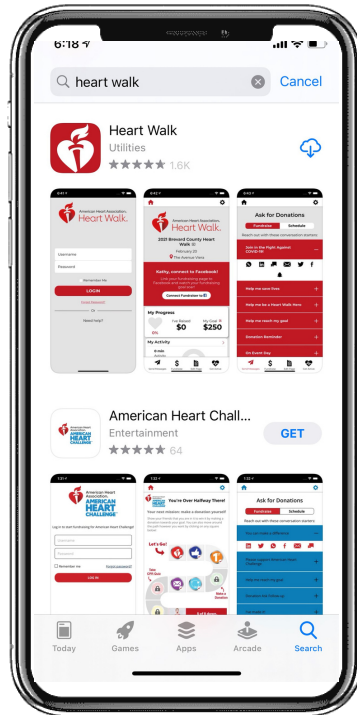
6:18

heart walk

Cancel

Heart Walk

Utilities

1.6K

American Heart Association. Heart Walk.

Username

Password

Remember Me

LOGIN

Forgot Password?

Or

Need help?

American Heart Association. Heart Walk.

2021 Brevard County Heart Walk

Kathy, connect to Facebook!

Connect Fundraiser to

My Progress

$0

$250

My Activity

Ask for Donations

Fundraise

Schedule

Join in the Fight Against COVID-19!

Help me save lives

Help me hit a Heart Walk Hero

Help me reach my goal

Donation Reminder

On Event Day

American Heart Chall...

Entertainment

GET

64

American Heart Association. AMERICAN HEART CHALLENGE

You're Over Halfway There!

Let's Go!

Ask for Donations

Fundraise

Schedule

Today

Games

Apps

Arcade

Search